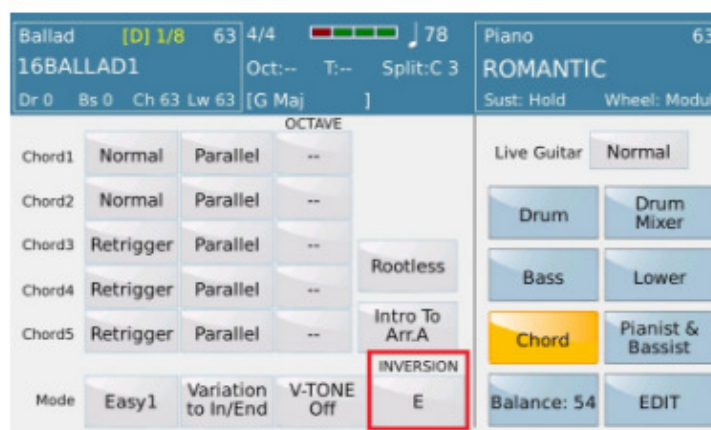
Ballad [D] 1/8 63 4/4 ♩78
16BALLAD1 Oct:-- T:-- Split:C 3
Dr 0 Bs 0 Ch 63 Lw 63 [G Maj ]

Piano 63
ROMANTIC
Sust: Hold Wheel: Modul

OCTAVE

| | | | |
|---|---|---|---|
| Chord1 | Normal | Parallel | -- |
| Chord2 | Normal | Parallel | -- |
| Chord3 | Retrigger | Parallel | -- |
| Chord4 | Retrigger | Parallel | -- |
| Chord5 | Retrigger | Parallel | -- |
| Mode | Easy1 | Variation to In/End | V-TONE Off |

Rootless

Intro To Arr.A

INVERSION
E

Live Guitar Normal

Drum
Drum Mixer
Bass
Lower
Chord
Pianist & Bassist
Balance: 54
EDIT